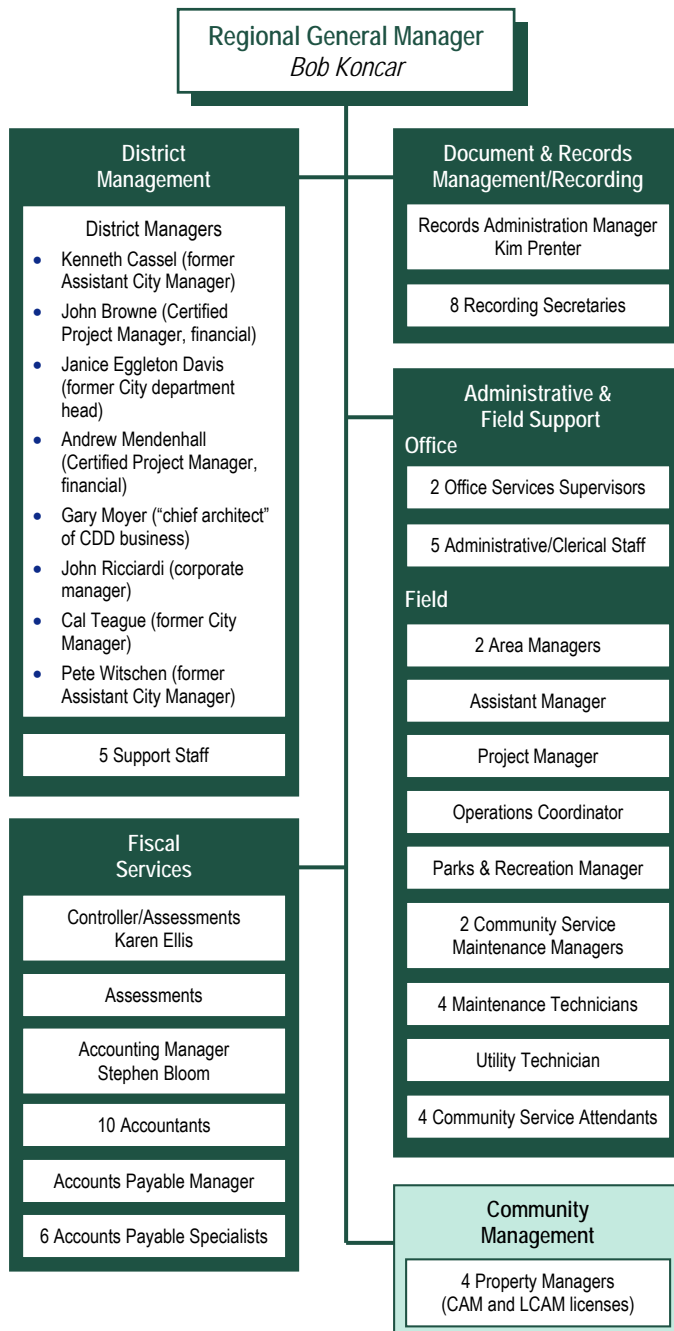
Regional General Manager
Bob Koncar

District Management

District Managers

- Kenneth Cassel (former Assistant City Manager)
- John Browne (Certified Project Manager, financial)
- Janice Eggleton Davis (former City department head)
- Andrew Mendenhall (Certified Project Manager, financial)
- Gary Moyer ("chief architect" of CDD business)
- John Ricciardi (corporate manager)
- Cal Teague (former City Manager)
- Pete Witschen (former Assistant City Manager)

5 Support Staff

Fiscal Services

Controller/Assessments
Karen Ellis

Assessments

Accounting Manager
Stephen Bloom

10 Accountants

Accounts Payable Manager

6 Accounts Payable Specialists

Document & Records Management/Recording

Records Administration Manager
Kim Prenter

8 Recording Secretaries

Administrative & Field Support

Office

2 Office Services Supervisors

5 Administrative/Clerical Staff

Field

2 Area Managers

Assistant Manager

Project Manager

Operations Coordinator

Parks & Recreation Manager

2 Community Service Maintenance Managers

4 Maintenance Technicians

Utility Technician

4 Community Service Attendants

Community Management

4 Property Managers
(CAM and LCAM licenses)